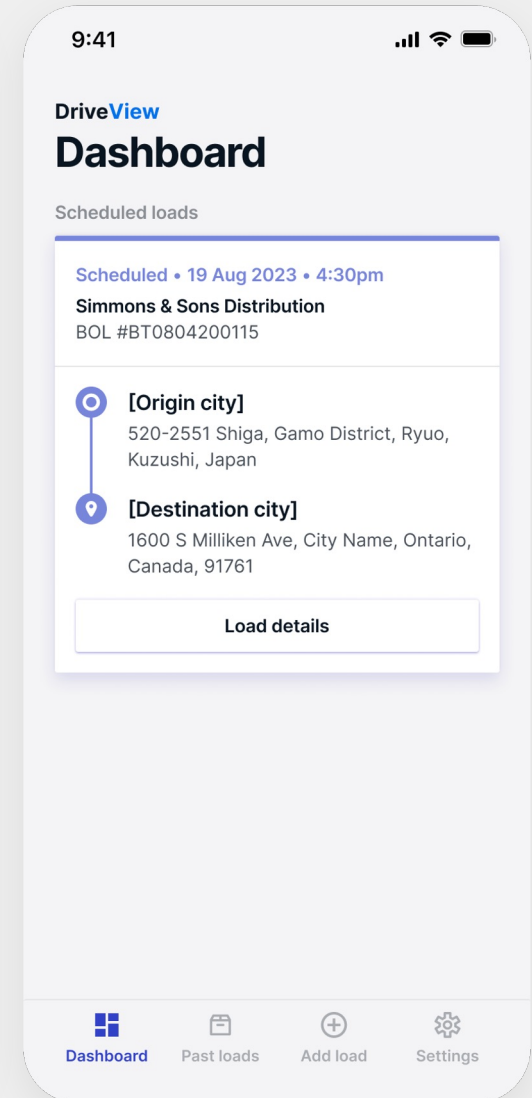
9:41

DriveView
Dashboard

Scheduled loads

Scheduled • 19 Aug 2023 • 4:30pm
Simmons & Sons Distribution
BOL #BT0804200115

[Origin city]
520-2551 Shiga, Gamo District, Ryuo, Kuzushi, Japan

[Destination city]
1600 S Milliken Ave, City Name, Ontario, Canada, 91761

Load details

Dashboard Past loads Add load Settings